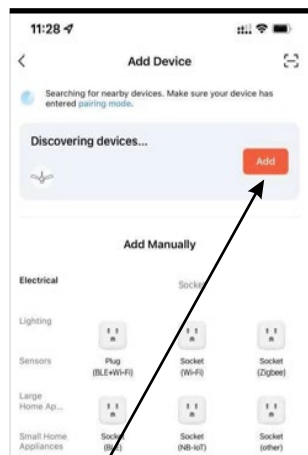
11:28

Add Device

Searching for nearby devices. Make sure your device has entered pairing mode.

Discovering devices...

Add

Add Manually

Electrical

Socket

Lighting

Sensors

Plug (BLE+Wi-Fi)

Socket (Wi-Fi)

Socket (Zigbee)

Large Home Ap...

Small Home Appliances

Socket (BLE)

Socket (NB-IoT)

Socket (other)